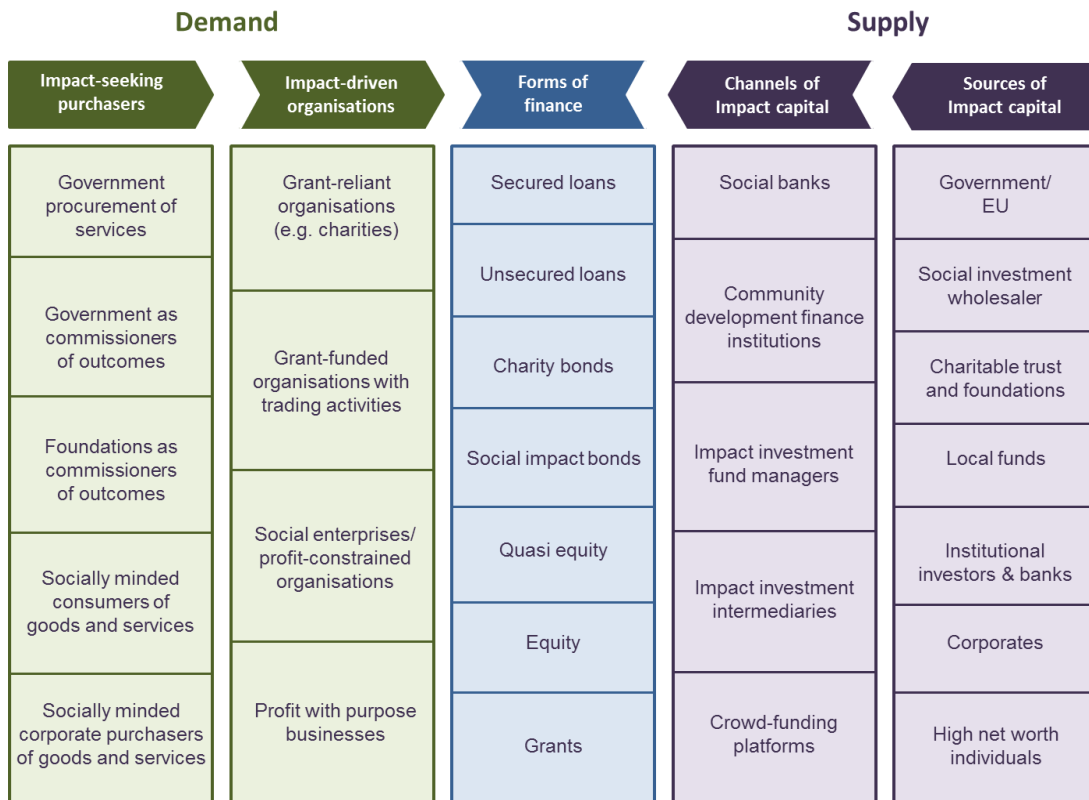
Demand

Supply

| Impact-seeking purchasers | Impact-driven organisations | Forms of finance | Channels of Impact capital | Sources of Impact capital |
|---|---|---|---|---|
| Government procurement of services | Grant-reliant organisations (e.g. charities) | Secured loans | Social banks | Government/ EU |
| Government as commissioners of outcomes | Grant-funded organisations with trading activities | Unsecured loans | Community development finance institutions | Social investment wholesaler |
| Foundations as commissioners of outcomes | Social enterprises/ profit-constrained organisations | Charity bonds | Impact investment fund managers | Charitable trust and foundations |
| Socially minded consumers of goods and services | Profit with purpose businesses | Social impact bonds | Impact investment intermediaries | Local funds |
| Socially minded corporate purchasers of goods and services | | Quasi equity | Crowd-funding platforms | Institutional investors & banks |
| | | Equity | | Corporates |
| | | Grants | | High net worth individuals |